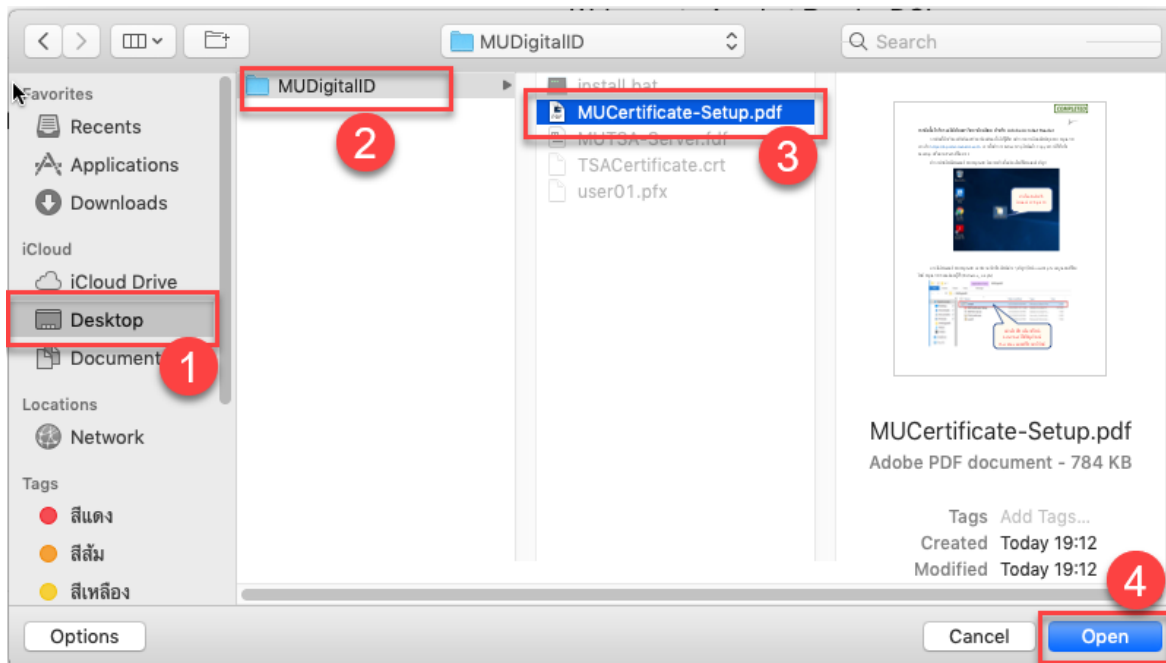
MUDigitalID

Search

Favorites
Recents
Applications
Downloads
iCloud
iCloud Drive
Desktop
Document
Locations
Network
Tags
สีแดง
สีส้ม
สีเหลือง

MUDigitalID

install.bat
MUCertificate-Setup.pdf
MUTSA-Server.pdf
TSACertificate.crt
user01.pfx

1
2
3
4

COMPLETED

MUCertificate-Setup.pdf
Adobe PDF document - 784 KB

Tags Add Tags...
Created Today 19:12
Modified Today 19:12

Options
Cancel
Open